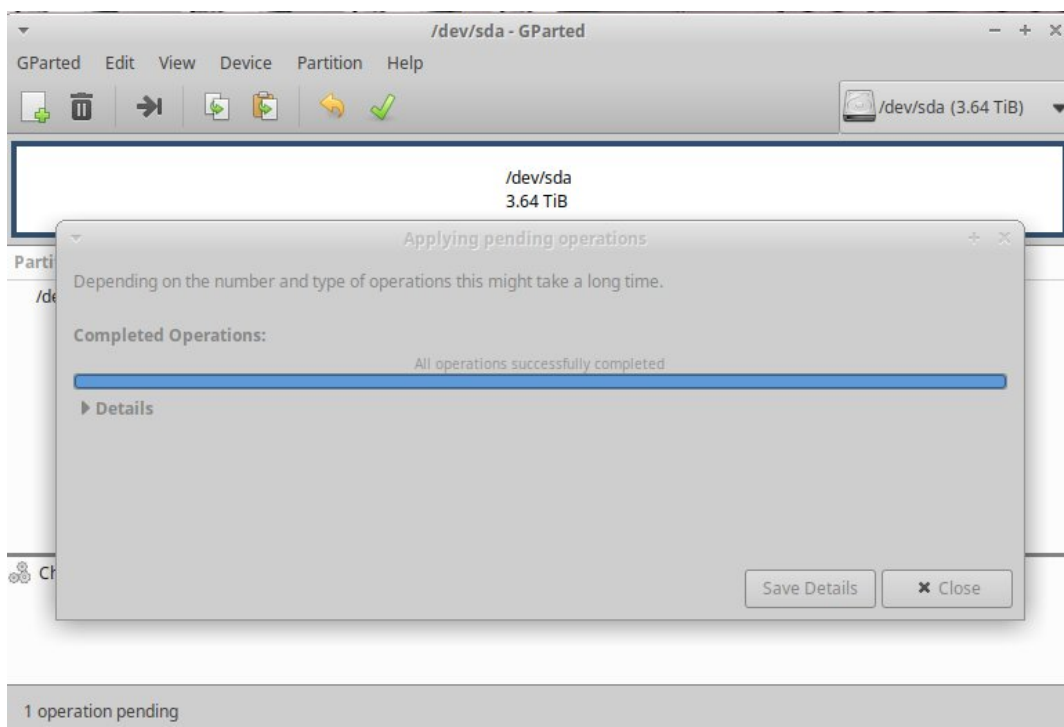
/dev/sda - GParted

GParted Edit View Device Partition Help

/dev/sda (3.64 TiB)

/dev/sda
3.64 TiB

Parti

/de

Applying pending operations

Depending on the number and type of operations this might take a long time.

Completed Operations:

All operations successfully completed

▶ Details

Ch

Save Details

✖ Close

1 operation pending